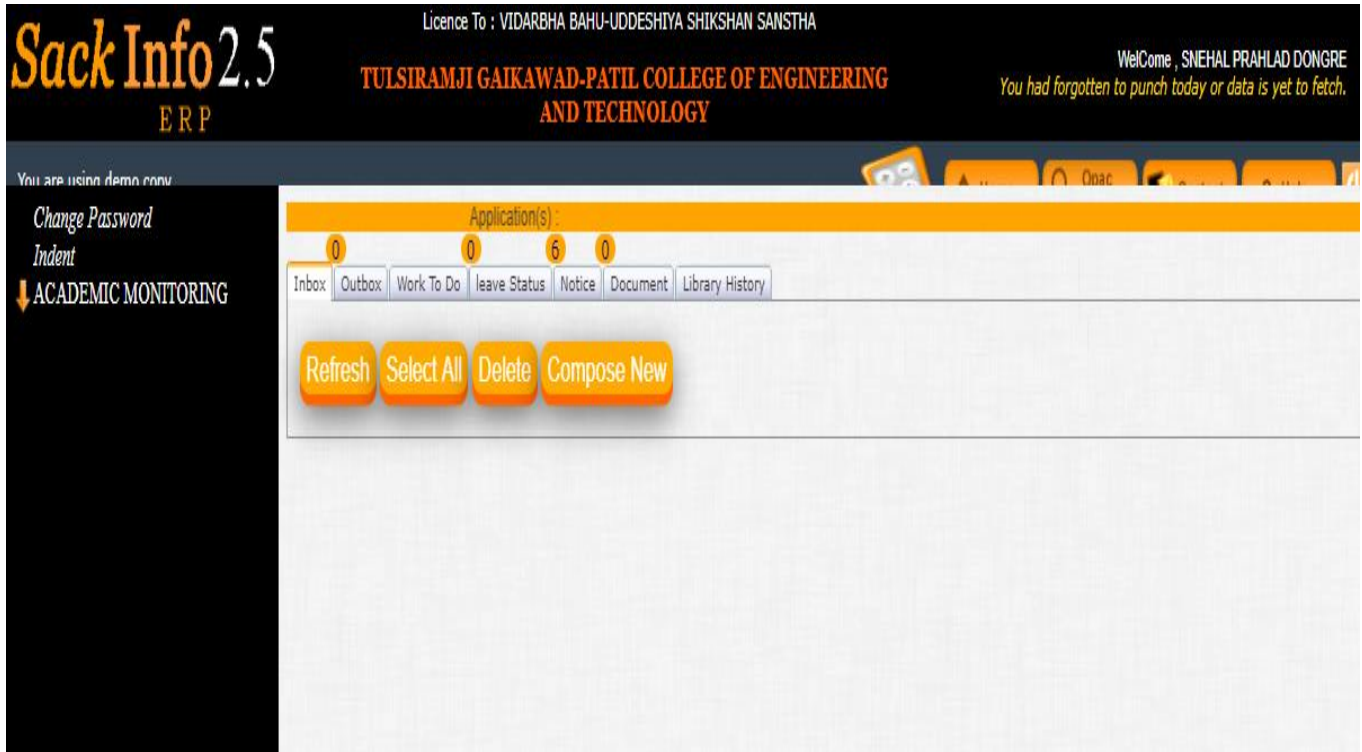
Sack Info 2.5
ERP

Licence To : VIDARBHA BAHU-UDDESHIYA SHIKSHAN SANSTHA

TULSIRAMJI GAIKAWAD-PATIL COLLEGE OF ENGINEERING AND TECHNOLOGY

WelCome , SNEHAL PRAHLAD DONGRE
You had forgotten to punch today or data is yet to fetch.

You are using demo copy

Opac

Change Password
Indent
ACADEMIC MONITORING

Application(s) :

0 0 6 0

Inbox | Outbox | Work To Do | leave Status | Notice | Document | Library History

Refresh | Select All | Delete | Compose New